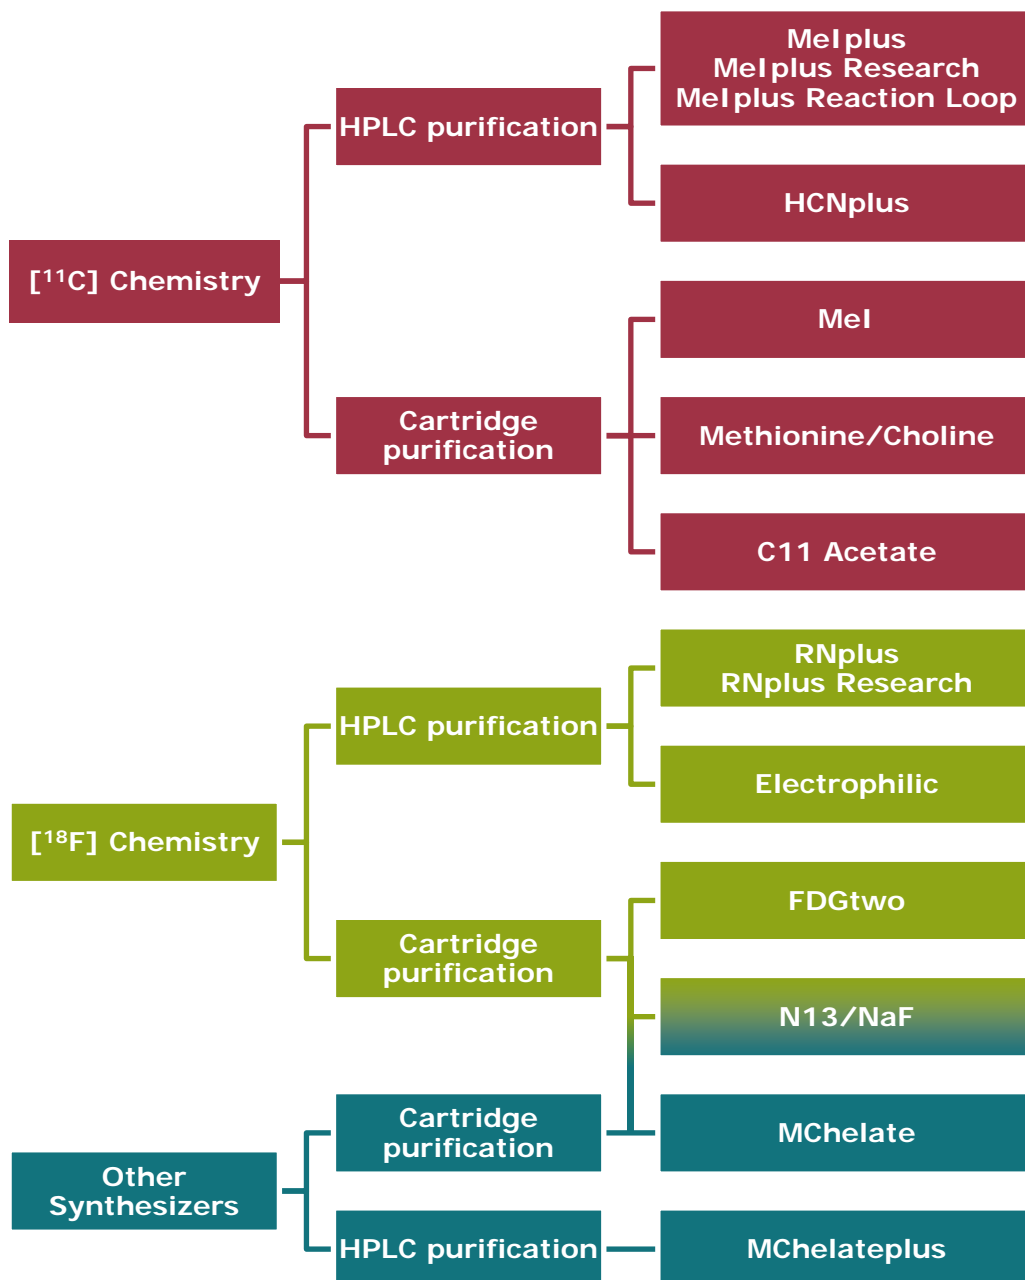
[$^{11}$C] Chemistry

HPLC purification

MeI plus
MeI plus Research
MeI plus Reaction Loop

HCNplus

Cartridge purification

MeI

Methionine/Choline

C11 Acetate

[$^{18}$F] Chemistry

HPLC purification

RNplus
RNplus Research

Electrophilic

Cartridge purification

FDGtwo

N13/NaF

Other Synthesizers

Cartridge purification

MChelate

HPLC purification

MChelateplus